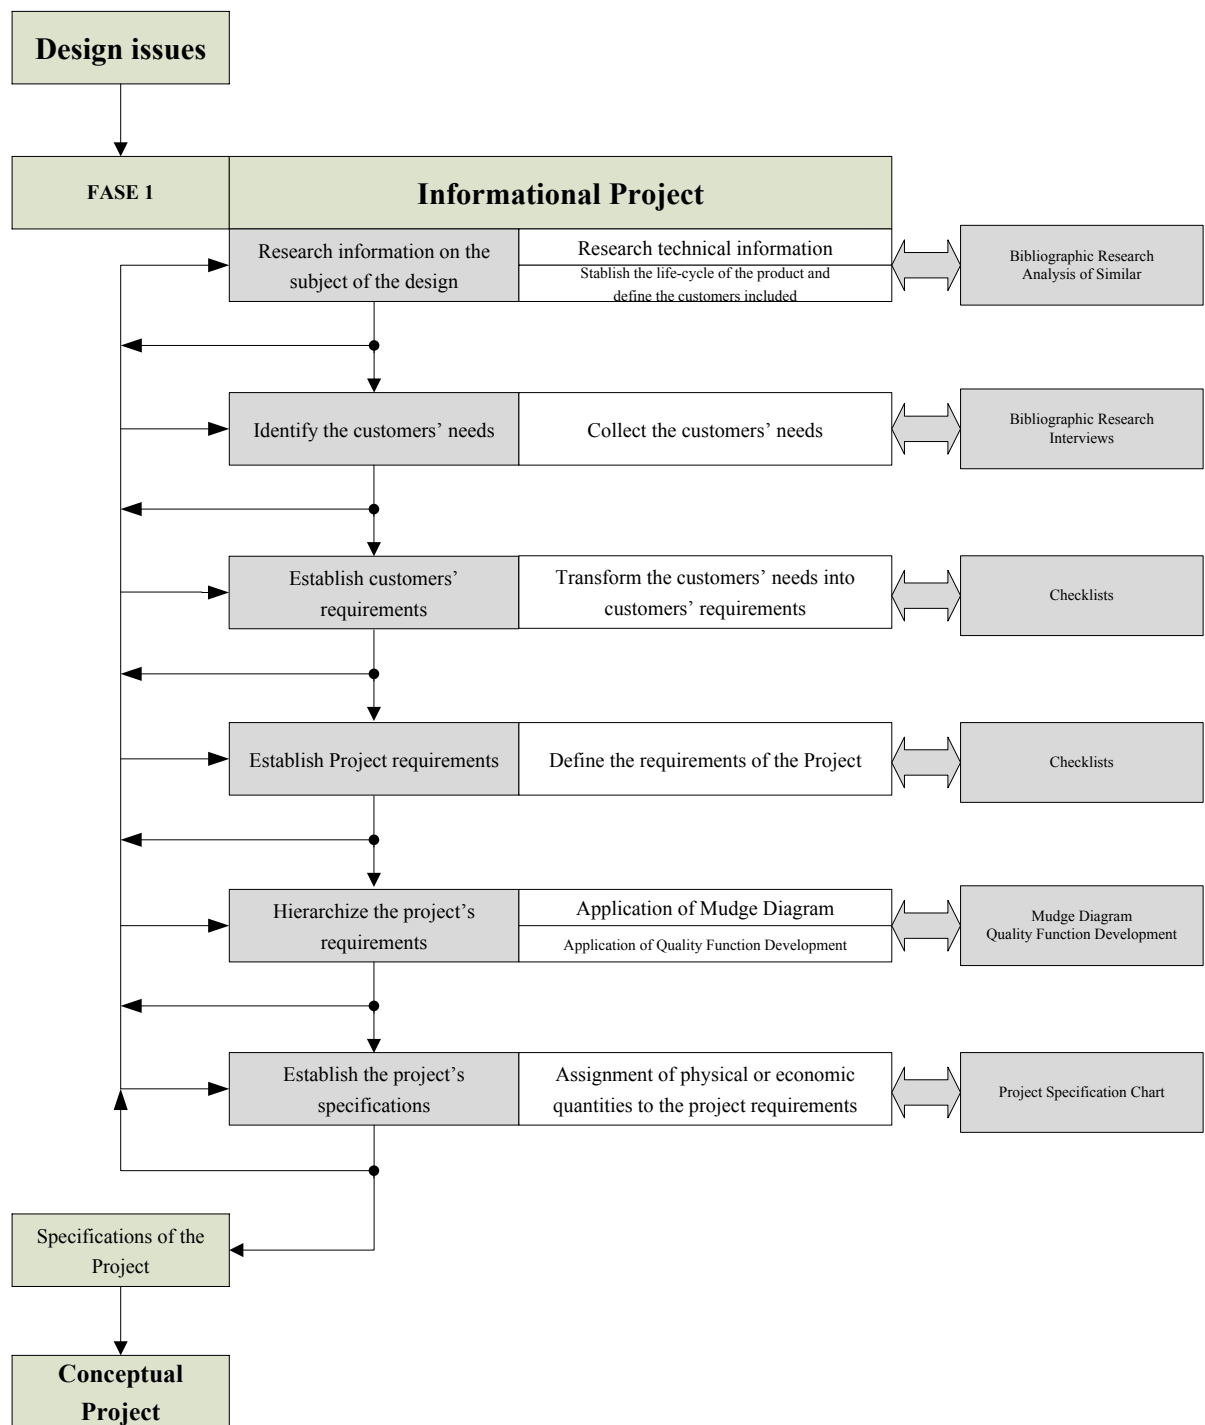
Design issues

FASE 1

Informational Project

Research information on the subject of the design

Research technical information

Stablish the life-cycle of the product and define the customers included

Bibliographic Research
Analysis of Similar

Identify the customers' needs

Collect the customers' needs

Bibliographic Research
Interviews

Establish customers' requirements

Transform the customers' needs into customers' requirements

Checklists

Establish Project requirements

Define the requirements of the Project

Checklists

Hierarchize the project's requirements

Application of Mudge Diagram

Application of Quality Function Development

Mudge Diagram
Quality Function Development

Establish the project's specifications

Assignment of physical or economic quantities to the project requirements

Project Specification Chart

Specifications of the Project

Conceptual Project